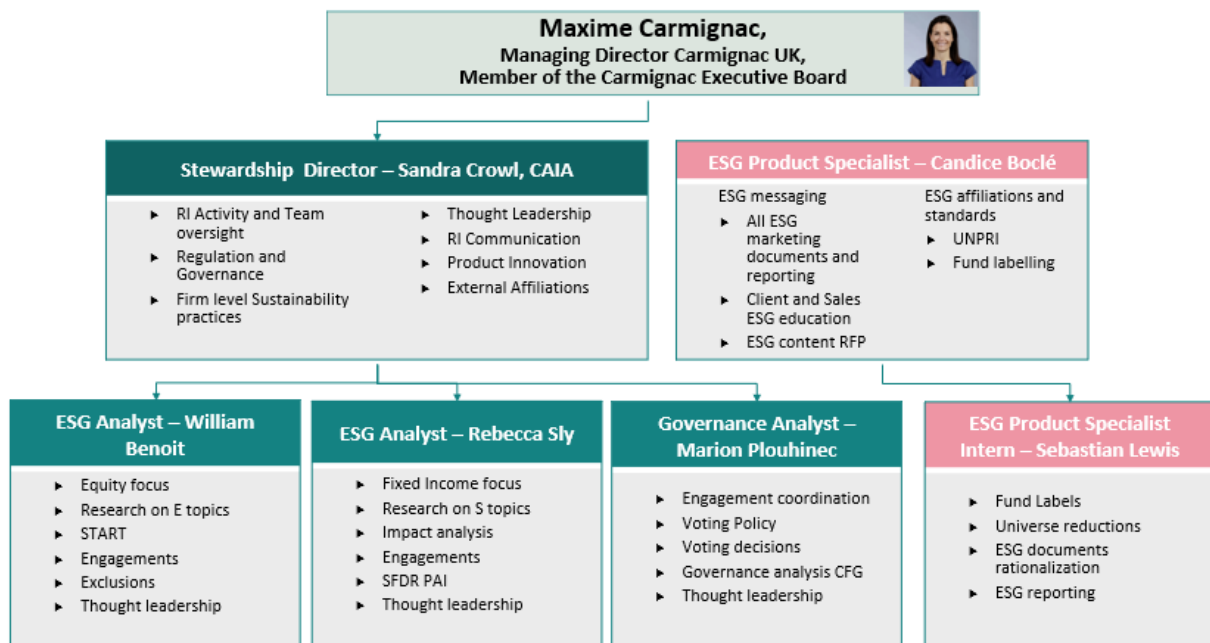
Maxime Carmignac,
Managing Director Carmignac UK,
Member of the Carmignac Executive Board

Stewardship Director – Sandra Crowl, CAIA

- RI Activity and Team oversight
- Regulation and Governance
- Firm level Sustainability practices
- Thought Leadership
- RI Communication
- Product Innovation
- External Affiliations

ESG Product Specialist – Candice Boclé

ESG messaging
- All ESG marketing documents and reporting
- Client and Sales ESG education
- ESG content RFP

ESG affiliations and standards
- UNPRI
- Fund labelling

ESG Analyst – William Benoit

- Equity focus
- Research on E topics
- START
- Engagements
- Exclusions
- Thought leadership

ESG Analyst – Rebecca Sly

- Fixed Income focus
- Research on S topics
- Impact analysis
- Engagements
- SFDR PAI
- Thought leadership

Governance Analyst – Marion Plouhinec

- Engagement coordination
- Voting Policy
- Voting decisions
- Governance analysis CFG
- Thought leadership

ESG Product Specialist Intern – Sebastian Lewis

- Fund Labels
- Universe reductions
- ESG documents rationalization
- ESG reporting